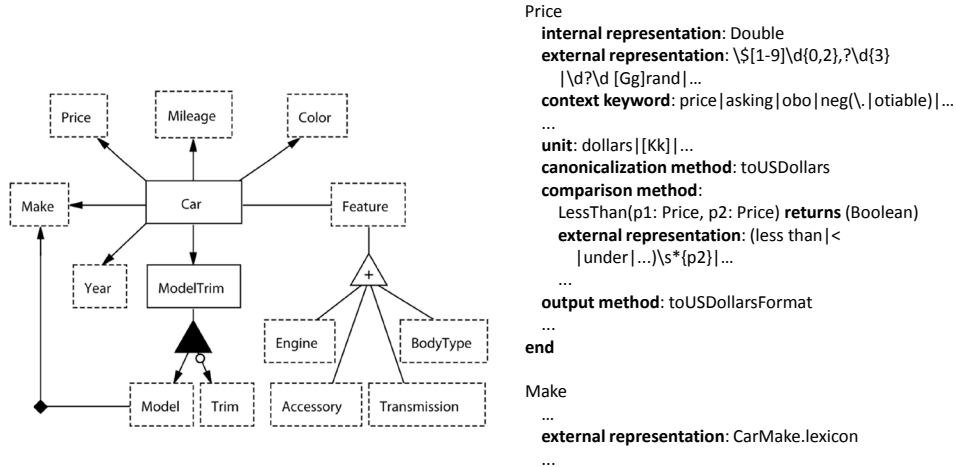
Price

Mileage

Color

Make

Car

Feature

Year

ModelTrim

+

Engine

BodyType

Model

Trim

Accessory

Transmission

Price
**internal representation**: Double
**external representation**: \$[1-9]\d{0,2},?\d{3} |\d?\d [Gg]rand|...
**context keyword**: price|asking|obo|neg(\.|otiable)|...
...
**unit**: dollars|[Kk]|...
**canonicalization method**: toUSDollars
**comparison method**:
LessThan(p1: Price, p2: Price) **returns** (Boolean)
**external representation**: (less than|< |under|...)\s*{p2}|...
...
**output method**: toUSDollarsFormat
...
**end**

Make
...
**external representation**: CarMake.lexicon
...